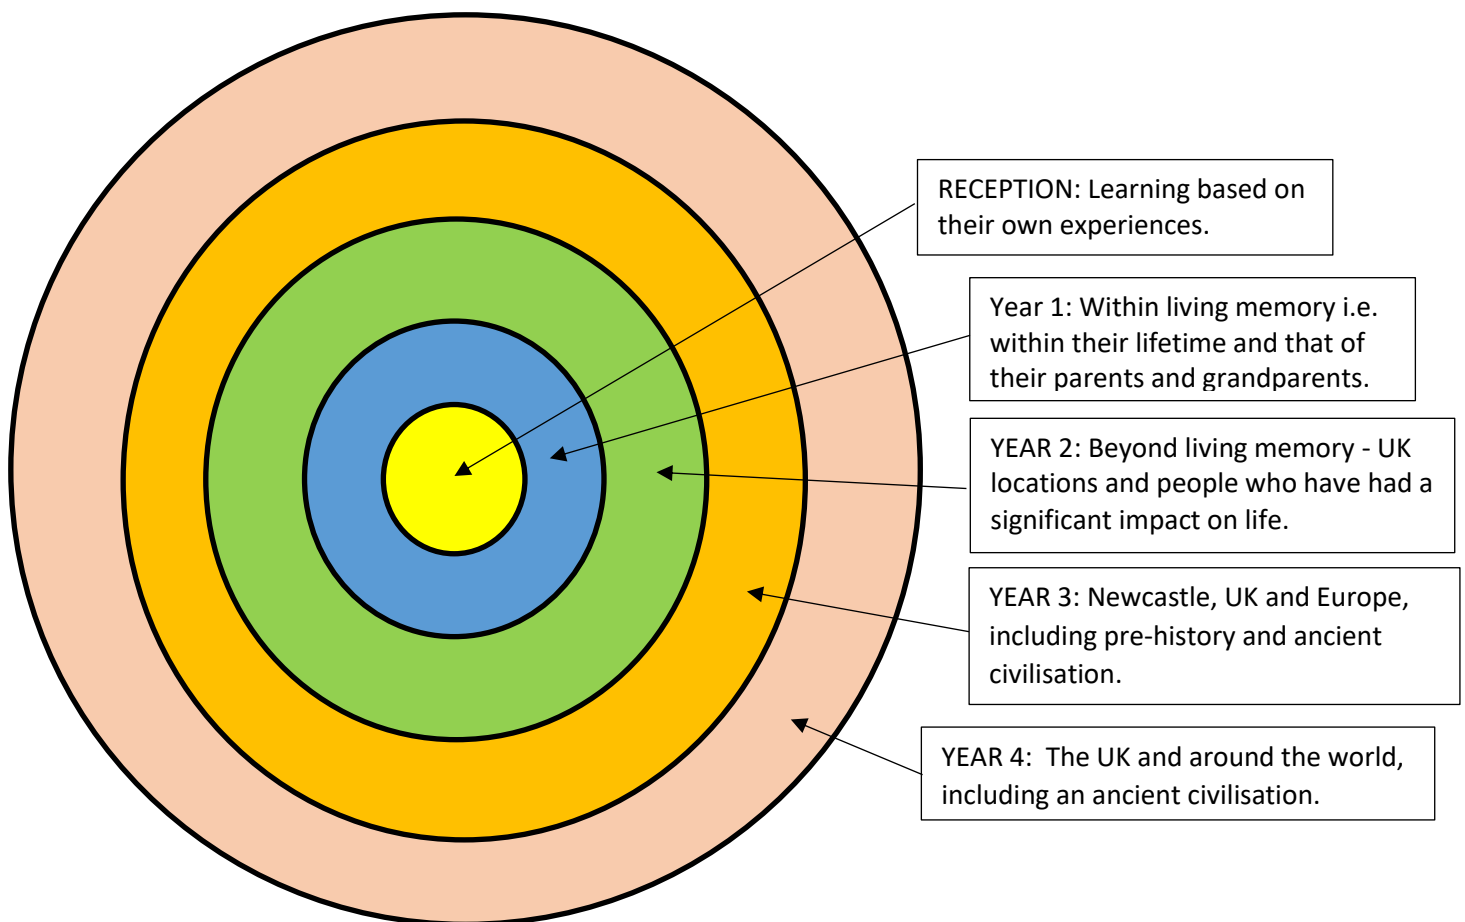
RECEPTION: Learning based on their own experiences.

Year 1: Within living memory i.e. within their lifetime and that of their parents and grandparents.

YEAR 2: Beyond living memory - UK locations and people who have had a significant impact on life.

YEAR 3: Newcastle, UK and Europe, including pre-history and ancient civilisation.

YEAR 4: The UK and around the world, including an ancient civilisation.